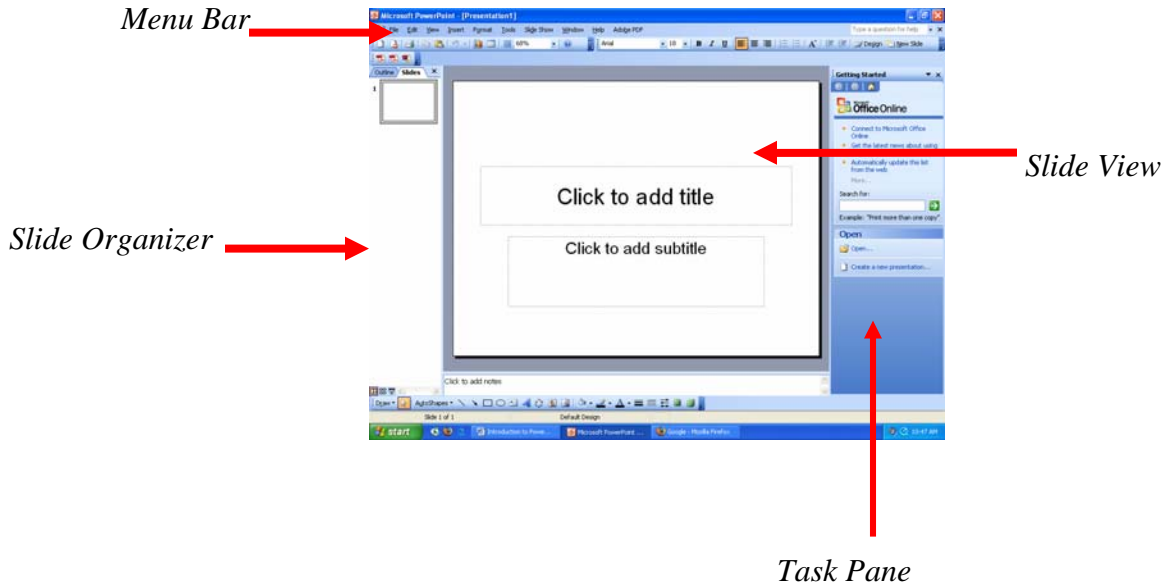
Menu Bar

Microsoft PowerPoint - [Presentation1]

File Edit View Insert Format Tools Slide Show Window Help Adobe PDF

Type a question for help

68%

Arial

18

B I U

Design New Slide

Outline Slides

1

Click to add title

Click to add subtitle

Click to add notes

Getting Started

Office Online

Connect to Microsoft Office Online

Get the latest news about using

Automatically update this list from the web

More...

Search for:

Example: "Print more than one copy"

Open

Open...

Create a new presentation...

Slide View

Slide Organizer

Draw AutoShapes

Slide 1 of 1

Default Design

start

Introduction to Powe...

Microsoft PowerPoint ...

Google - Mozilla Firefox

10:47 AM

Task Pane